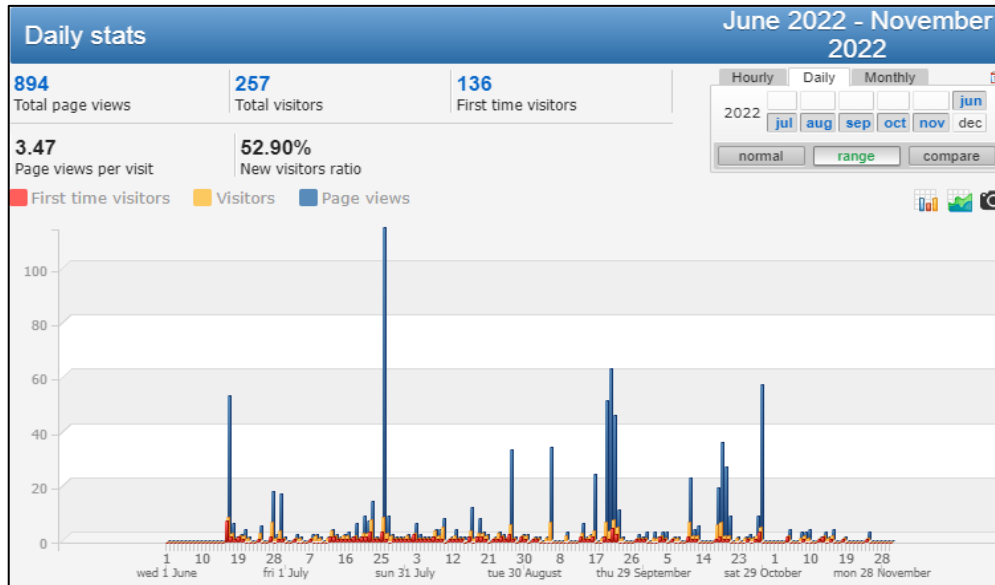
Daily stats

June 2022 - November 2022

894
Total page views

257
Total visitors

136
First time visitors

3.47
Page views per visit

52.90%
New visitors ratio

Hourly | Daily | Monthly

2022 jun
jul aug sep oct nov dec

normal | range | compare

First time visitors  Visitors  Page views

0
20
40
60
80
100

1 10 19 28 7 16 25 3 12 21 30 8 17 26 5 14 23 1 10 19 28
wed 1 June  fri 1 July  sun 31 July  tue 30 August  thu 29 September  sat 29 October  mon 28 November